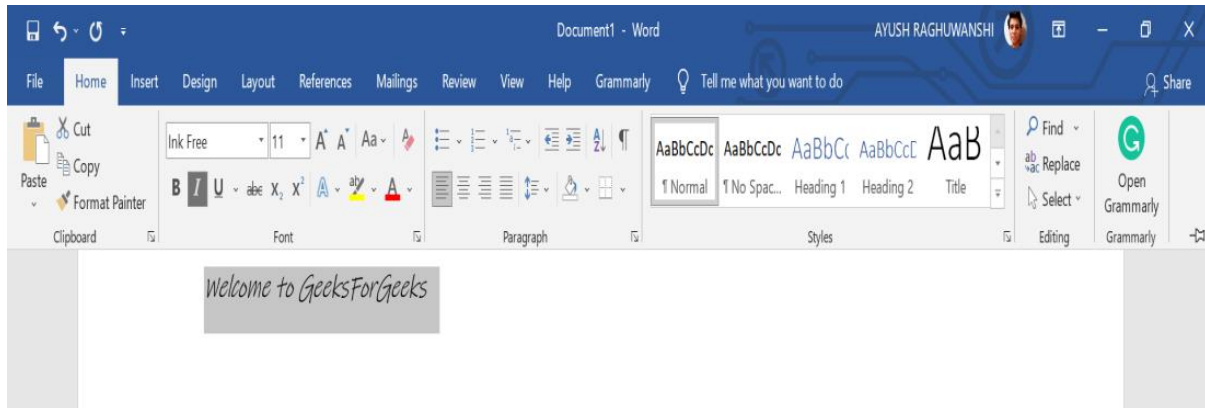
Document1 - Word

AYUSH RAGHUWANSHI

File Home Insert Design Layout References Mailings Review View Help Grammarly Tell me what you want to do Share

Paste Cut Copy Format Painter

Clipboard

Ink Free 11

B I U abc $X_2$ $X^2$ A

Font

Paragraph

AaBbCcDc AaBbCcDc AaBbC( AaBbCcD AaB

¶ Normal ¶ No Spac... Heading 1 Heading 2 Title

Styles

Find Replace Select

Editing

Open Grammarly

Grammarly

Welcome to GeeksForGeeks